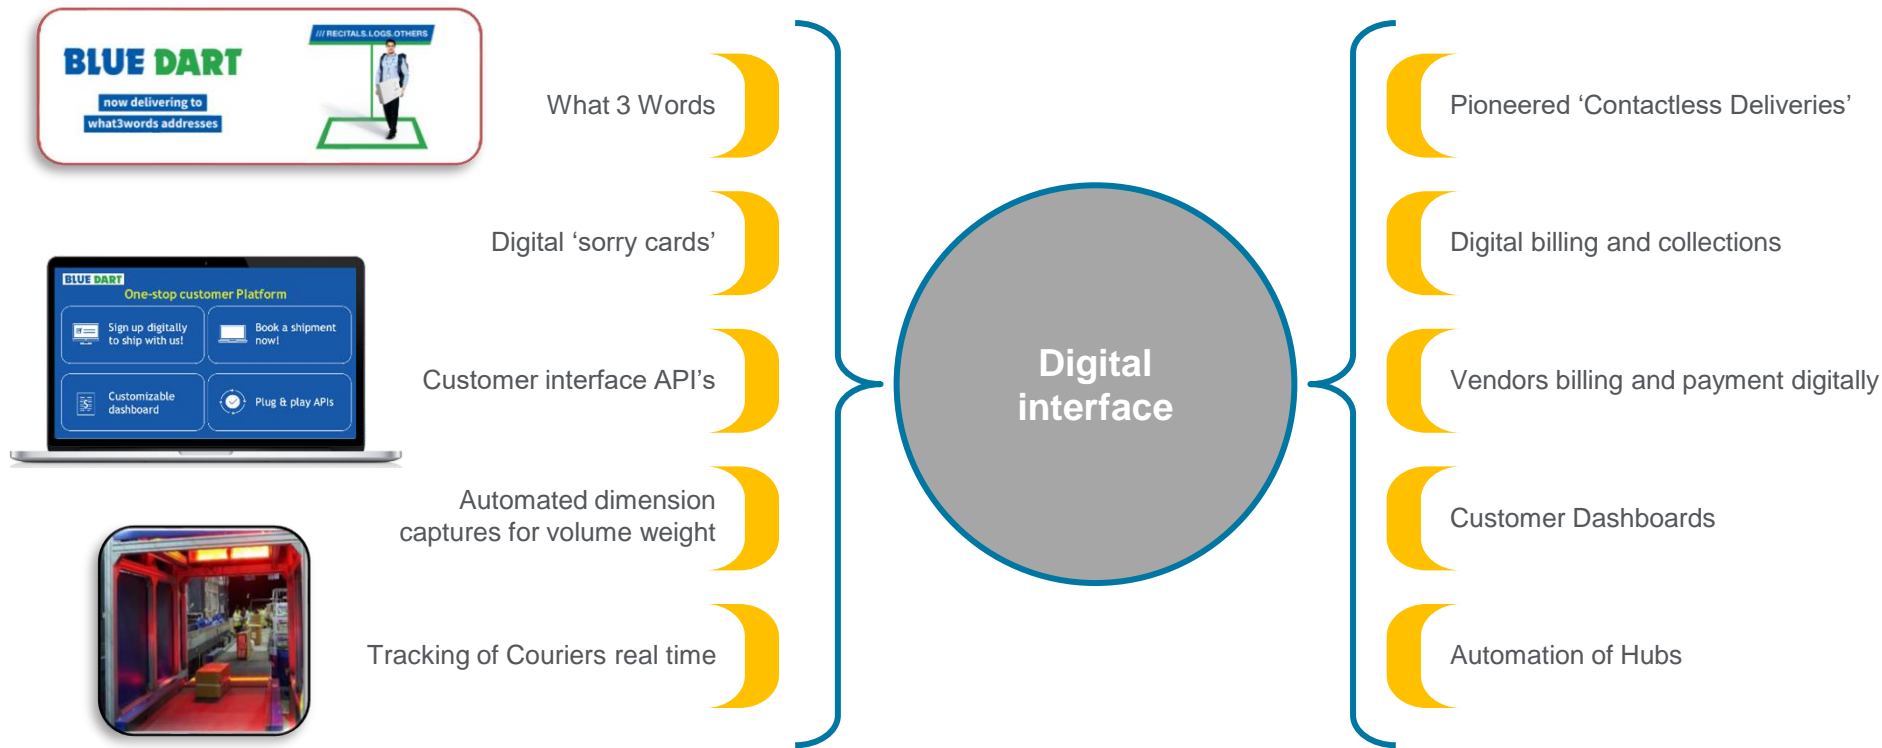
BLUE DART

now delivering to
what3words addresses

/// RECITALS.LOGS.OTHERS

BLUE DART
One-stop customer Platform

Sign up digitally to ship with us!

Book a shipment now!

Customizable dashboard

Plug & play APIs

What 3 Words

Digital ‘sorry cards’

Customer interface API’s

Automated dimension captures for volume weight

Tracking of Couriers real time

Digital interface

Pioneered ‘Contactless Deliveries’

Digital billing and collections

Vendors billing and payment digitally

Customer Dashboards

Automation of Hubs